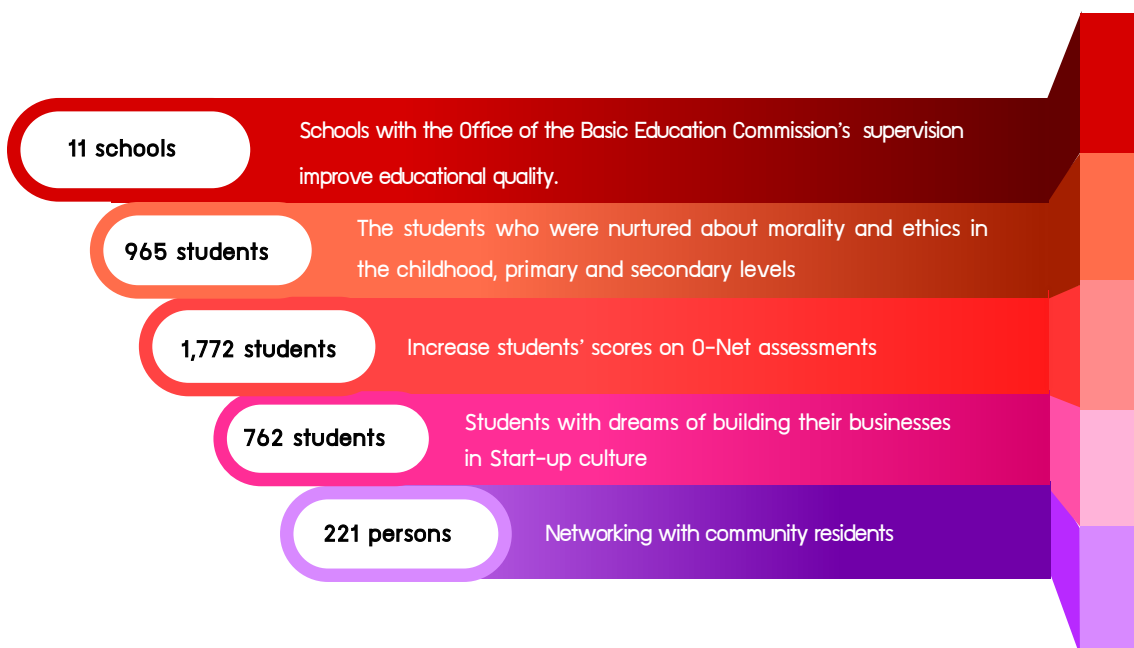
11 schools

Schools with the Office of the Basic Education Commission's supervision improve educational quality.

965 students

The students who were nurtured about morality and ethics in the childhood, primary and secondary levels

1,772 students

Increase students' scores on O-Net assessments

762 students

Students with dreams of building their businesses in Start-up culture

221 persons

Networking with community residents